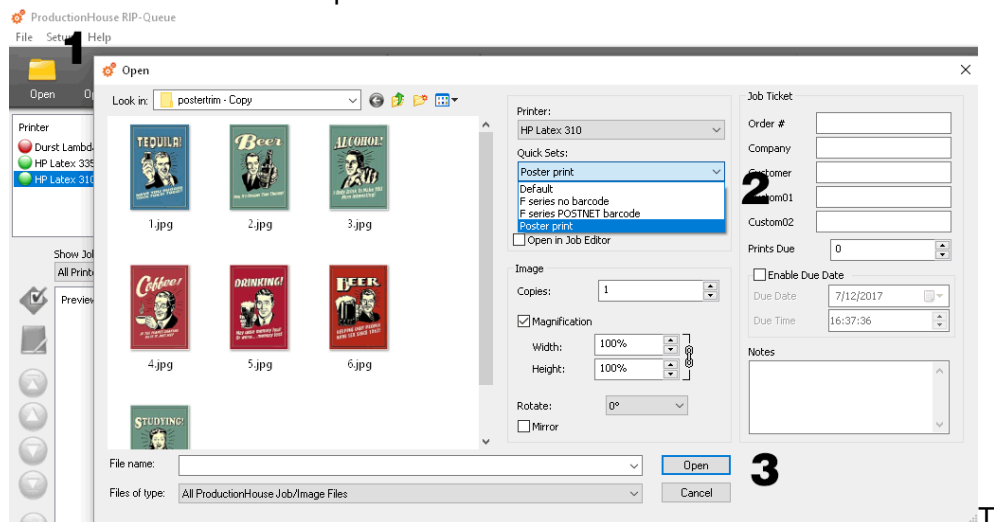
ProductionHouse RIP-Queue

File Setu 1 Help

Open

Printer
Durst Lambda
HP Latex 335
HP Latex 310

Show Job
All Printe

Preview

Open

Look in: postertrim - Copy

TEQUILA!
1.jpg

Beer
2.jpg

ALCOHOL!
3.jpg

Coffee!
4.jpg

DRINKING!
5.jpg

BEER
6.jpg

STUDYING!

Printer:
HP Latex 310

Quick Sets:
Poster print
Default
F series no barcode
F series POSTNET barcode
Poster print

2

Open in Job Editor

Image

Copies: 1

Magnification

Width: 100%

Height: 100%

Rotate: 0°

Mirror

Job Ticket

Order #

Company

Customer

Custom01

Custom02

Prints Due 0

Enable Due Date

Due Date 7/12/2017

Due Time 16:37:36

Notes

File name:

Files of type: All ProductionHouse Job/Image Files

Open

Cancel

3

T